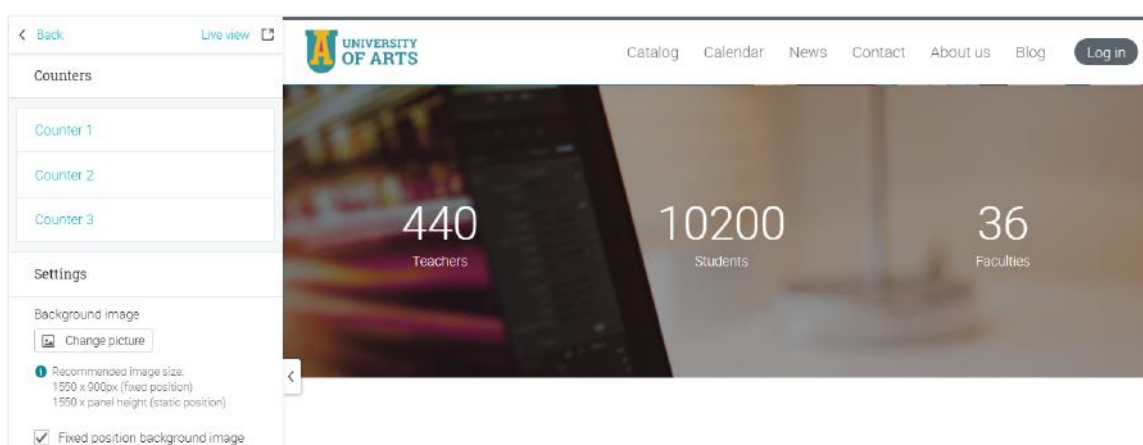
< Back

Live view

Counters

Counter 1

Counter 2

Counter 3

Settings

Background image

Change picture

Recommended image size:
1550 x 900px (fixed position)
1550 x panel height (static position)

Fixed position background image

UNIVERSITY OF ARTS

Catalog Calendar News Contact About us Blog Log in

440
Teachers

10200
Students

36
Faculties